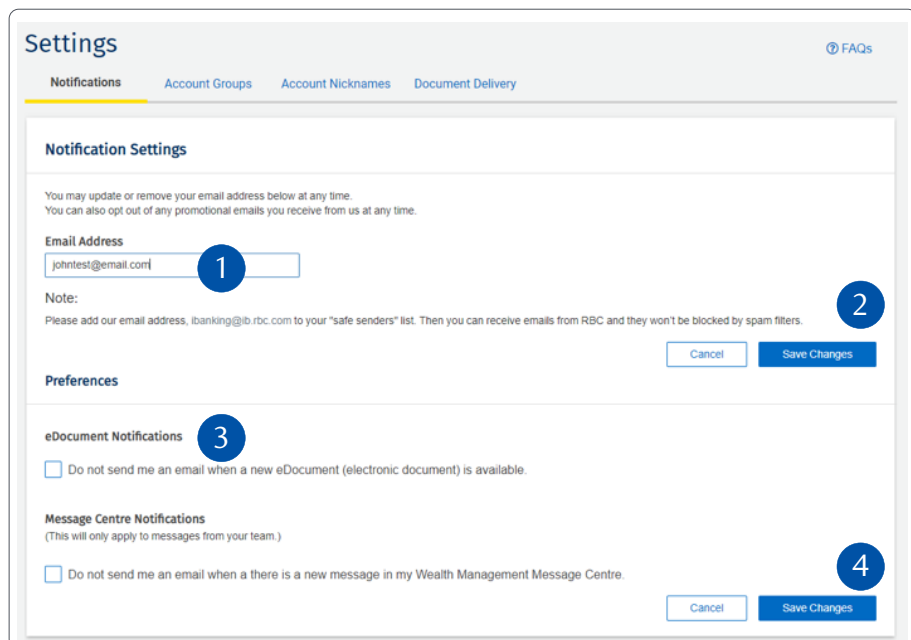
Settings

FAQs

Notifications Account Groups Account Nicknames Document Delivery

Notification Settings

You may update or remove your email address below at any time.
You can also opt out of any promotional emails you receive from us at any time.

Email Address

johntest@email.com

1

Note:

Please add our email address, ibanking@ib.rbc.com to your "safe senders" list. Then you can receive emails from RBC and they won't be blocked by spam filters.

2

Cancel Save Changes

Preferences

eDocument Notifications

3

Do not send me an email when a new eDocument (electronic document) is available.

Message Centre Notifications
(This will only apply to messages from your team.)

4

Do not send me an email when a there is a new message in my Wealth Management Message Centre.

Cancel Save Changes